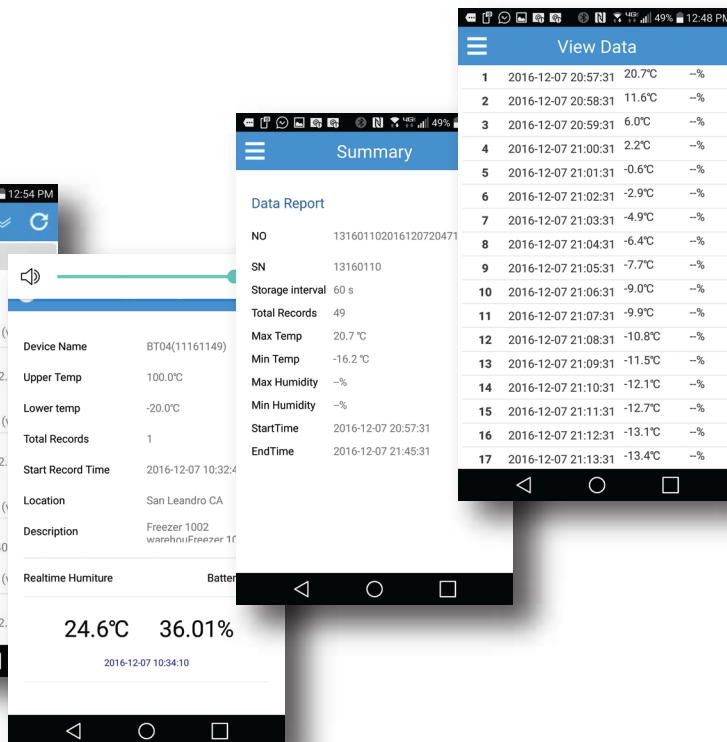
12:54 PM

Device Name BT04(11161149)
Upper Temp 100.0℃
Lower temp -20.0℃
Total Records 1
Start Record Time 2016-12-07 10:32:4
Location San Leandro CA
Description Freezer 1002 warehouFreezer 10
Realtime Humiture Batter
24.6℃ 36.01%
2016-12-07 10:34:10

49%
Summary
Data Report
NO 131601102016120720471
SN 13160110
Storage interval 60 s
Total Records 49
Max Temp 20.7 ℃
Min Temp -16.2 ℃
Max Humidity --%
Min Humidity --%
StartTime 2016-12-07 20:57:31
EndTime 2016-12-07 21:45:31

49% 12:48 PM
View Data

| 1 | 2016-12-07 20:57:31 | 20.7℃ | --% |
|---|---|---|---|
| 2 | 2016-12-07 20:58:31 | 11.6℃ | --% |
| 3 | 2016-12-07 20:59:31 | 6.0℃ | --% |
| 4 | 2016-12-07 21:00:31 | 2.2℃ | --% |
| 5 | 2016-12-07 21:01:31 | -0.6℃ | --% |
| 6 | 2016-12-07 21:02:31 | -2.9℃ | --% |
| 7 | 2016-12-07 21:03:31 | -4.9℃ | --% |
| 8 | 2016-12-07 21:04:31 | -6.4℃ | --% |
| 9 | 2016-12-07 21:05:31 | -7.7℃ | --% |
| 10 | 2016-12-07 21:06:31 | -9.0℃ | --% |
| 11 | 2016-12-07 21:07:31 | -9.9℃ | --% |
| 12 | 2016-12-07 21:08:31 | -10.8℃ | --% |
| 13 | 2016-12-07 21:09:31 | -11.5℃ | --% |
| 14 | 2016-12-07 21:10:31 | -12.1℃ | --% |
| 15 | 2016-12-07 21:11:31 | -12.7℃ | --% |
| 16 | 2016-12-07 21:12:31 | -13.1℃ | --% |
| 17 | 2016-12-07 21:13:31 | -13.4℃ | --% |